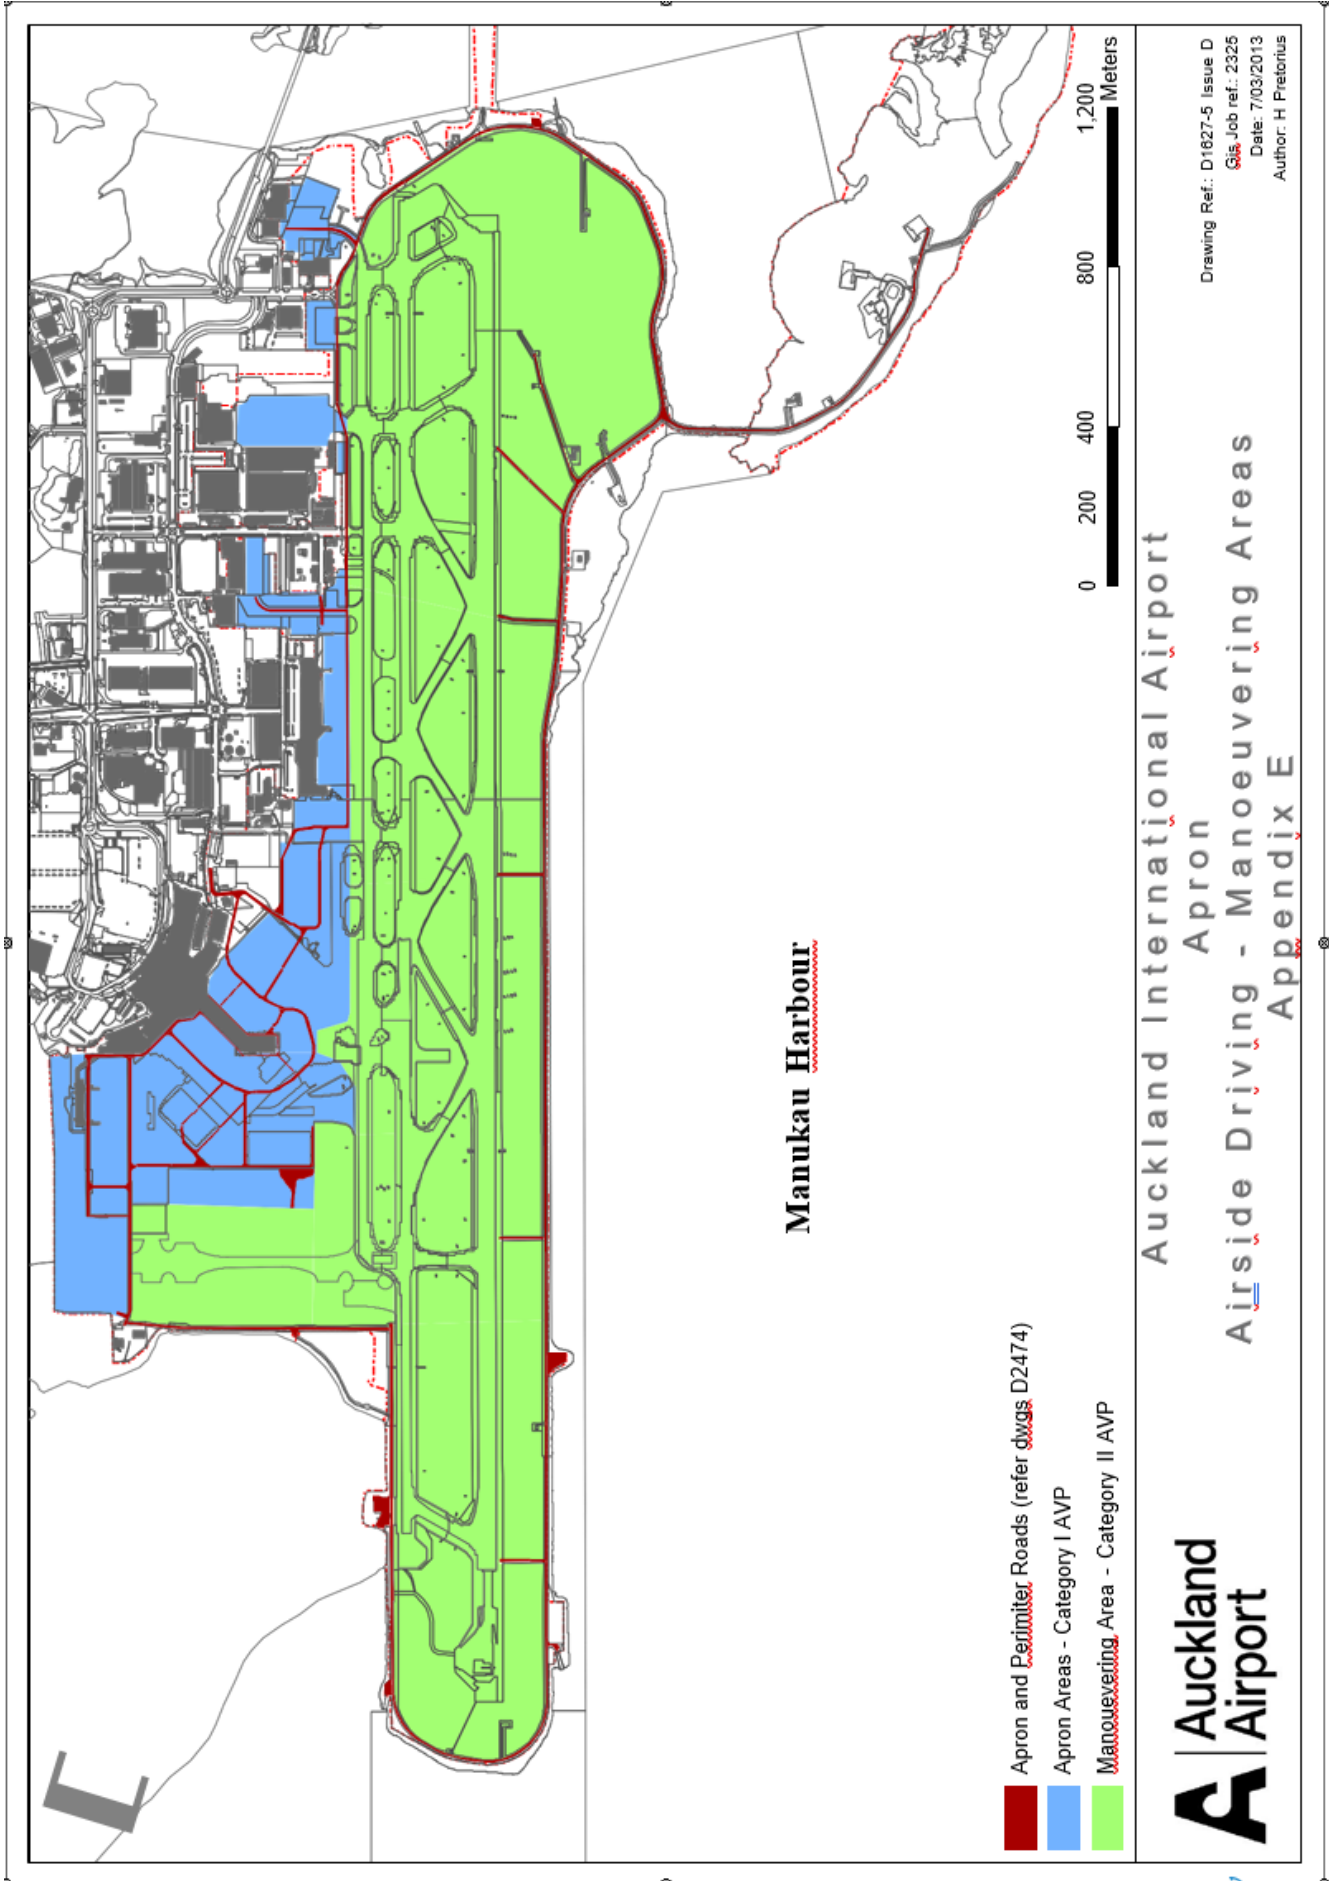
Manukau Harbour

0 200 400 800 1,200 Meters

Drawing Ref.: D1627-5 Issue D
Gis Job ref.: 2325
Date: 7/03/2013
Author: H Pretorius

Auckland International Airport
Apron
Airside Driving - Manoeuvering Areas
Appendix E

Apron and Perimiter Roads (refer dwgs D2474)
Apron Areas - Category I AVP
Manouevering Area - Category II AVP

Auckland Airport